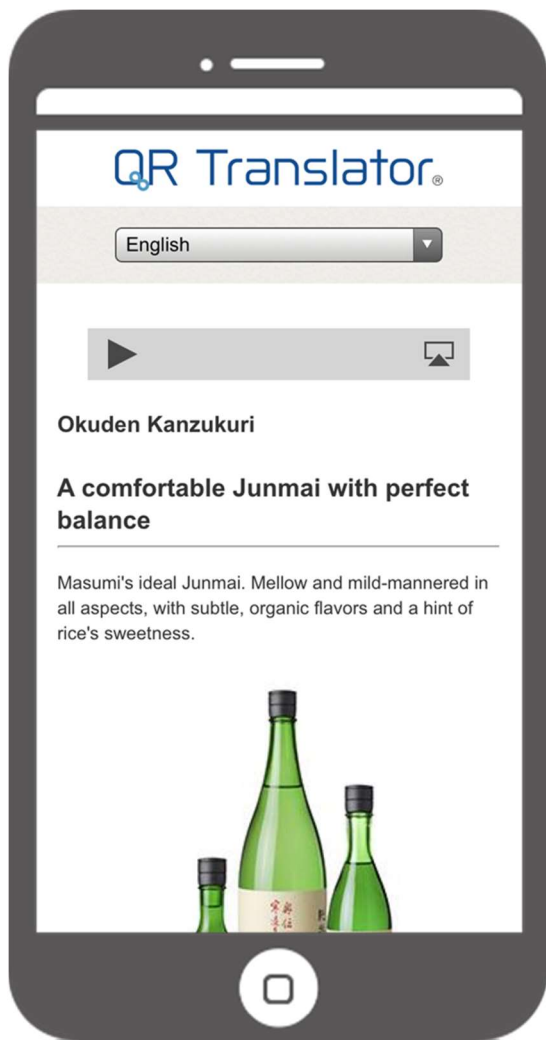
QR Translator®

English

Okuden Kanzukuri

A comfortable Junmai with perfect balance

Masumi's ideal Junmai. Mellow and mild-mannered in all aspects, with subtle, organic flavors and a hint of rice's sweetness.